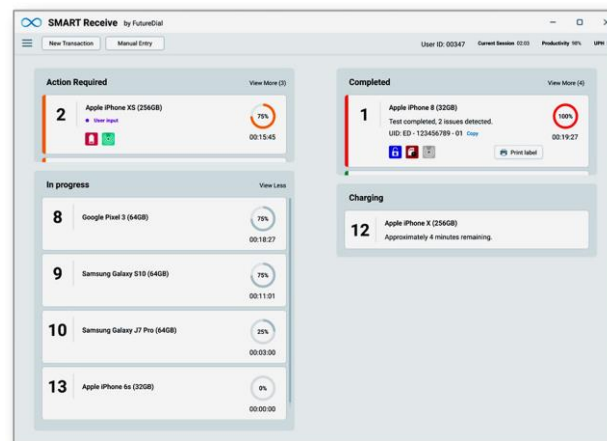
SMART Receive by FutureDial

New Transaction Manual Entry

User ID: 00347 Current Session 02:03 Productivity 98% UPH

Action Required View More (3)

2 Apple iPhone XS (256GB)
• User input
75%
00:15:45

In progress View Less

8 Google Pixel 3 (64GB)
75%
00:18:27

9 Samsung Galaxy S10 (64GB)
75%
00:11:01

10 Samsung Galaxy J7 Pro (64GB)
25%
00:03:00

13 Apple iPhone 6s (32GB)
0%
00:00:00

Completed View More (4)

1 Apple iPhone 8 (32GB)
Test completed, 2 issues detected.
UID: ED - 123456789 - 01 Copy
100%
00:19:27
Print label

Charging

12 Apple iPhone X (256GB)
Approximately 4 minutes remaining.